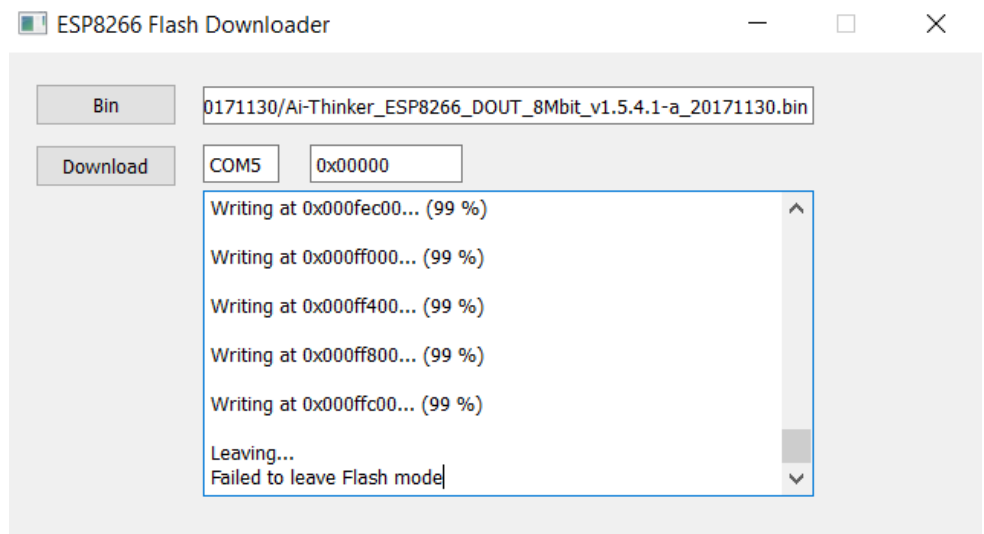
ESP8266 Flash Downloader

Bin

0171130/Ai-Thinker_ESP8266_DOUT_8Mbit_v1.5.4.1-a_20171130.bin

Download

COM5

0x00000

Writing at 0x000fec00... (99 %)

Writing at 0x000ff000... (99 %)

Writing at 0x000ff400... (99 %)

Writing at 0x000ff800... (99 %)

Writing at 0x000ffc00... (99 %)

Leaving...
Failed to leave Flash mode